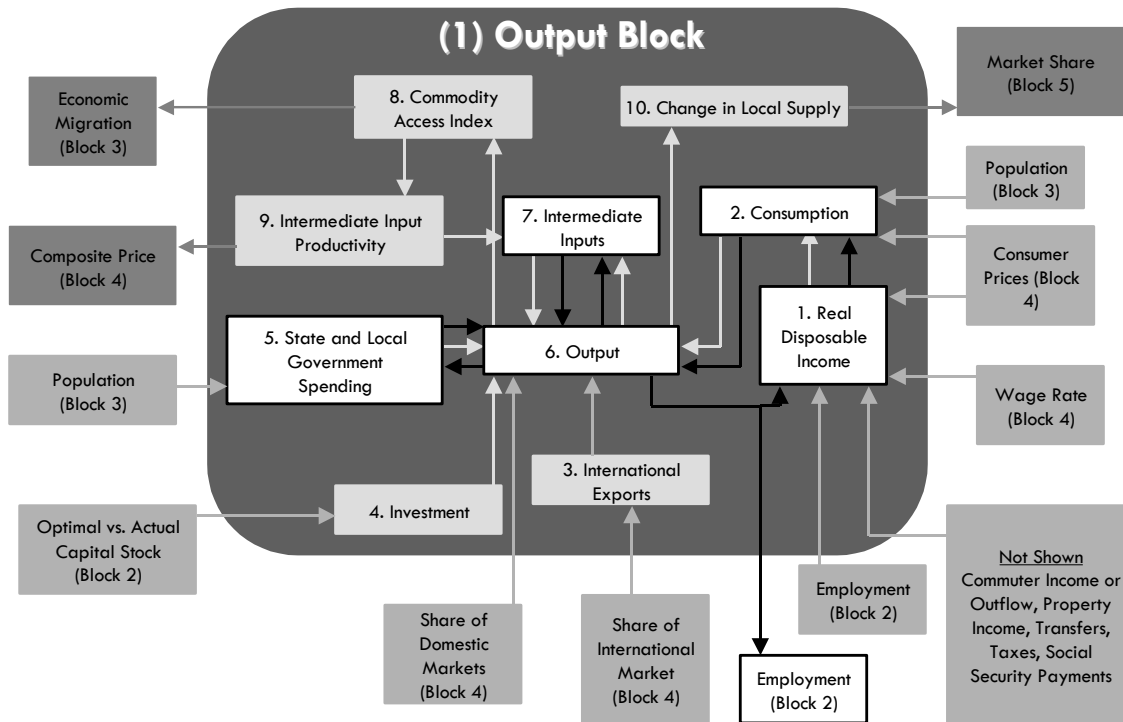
(1) Output Block

Economic Migration (Block 3)

8. Commodity Access Index

10. Change in Local Supply

Market Share (Block 5)

Population (Block 3)

2. Consumption

7. Intermediate Inputs

9. Intermediate Input Productivity

Composite Price (Block 4)

Consumer Prices (Block 4)

1. Real Disposable Income

5. State and Local Government Spending

6. Output

Population (Block 3)

Wage Rate (Block 4)

3. International Exports

4. Investment

Optimal vs. Actual Capital Stock (Block 2)

Employment (Block 2)

Not Shown
Commuter Income or Outflow, Property Income, Transfers, Taxes, Social Security Payments

Share of Domestic Markets (Block 4)

Share of International Market (Block 4)

Employment (Block 2)